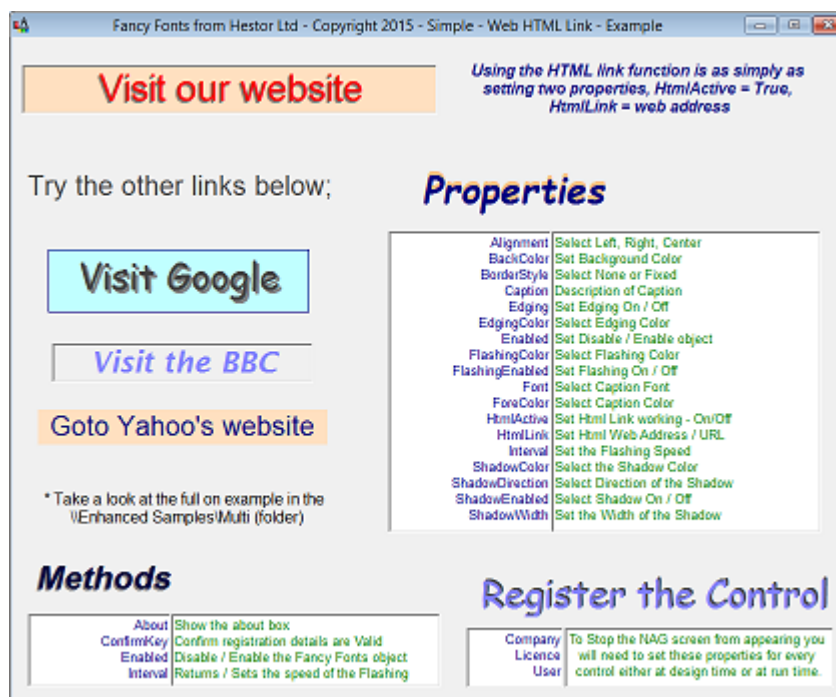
Fancy Fonts from Hestor Ltd - Copyright 2015 - Simple - Web HTML Link - Example

Visit our website

Using the HTML link function is as simply as setting two properties, HtmlActive = True, HtmlLink = web address

Try the other links below;

Properties

| Alignment | Select Left, Right, Center |
|---|---|
| BackColor | Set Background Color |
| BorderStyle | Select None or Fixed |
| Caption | Description of Caption |
| Edging | Set Edging On / Off |
| EdgingColor | Select Edging Color |
| Enabled | Set Disable / Enable object |
| FlashingColor | Select Flashing Color |
| FlashingEnabled | Set Flashing On / Off |
| Font | Select Caption Font |
| ForeColor | Select Caption Color |
| HtmlActive | Set Html Link working - On/Off |
| HtmlLink | Set Html Web Address / URL |
| Interval | Set the Flashing Speed |
| ShadowColor | Select the Shadow Color |
| ShadowDirection | Select Direction of the Shadow |
| ShadowEnabled | Select Shadow On / Off |
| ShadowWidth | Set the Width of the Shadow |

Visit Google

Visit the BBC

Goto Yahoo's website

* Take a look at the full on example in the \Enhanced Samples\Multi (folder)

Methods

| About | Show the about box |
|---|---|
| ConfirmKey | Confirm registration details are Valid |
| Enabled | Disable / Enable the Fancy Fonts object |
| Interval | Returns / Sets the speed of the Flashing |

Register the Control

| Company Licence User | To Stop the NAG screen from appearing you will need to set these properties for every control either at design time or at run time. |
|---|---|